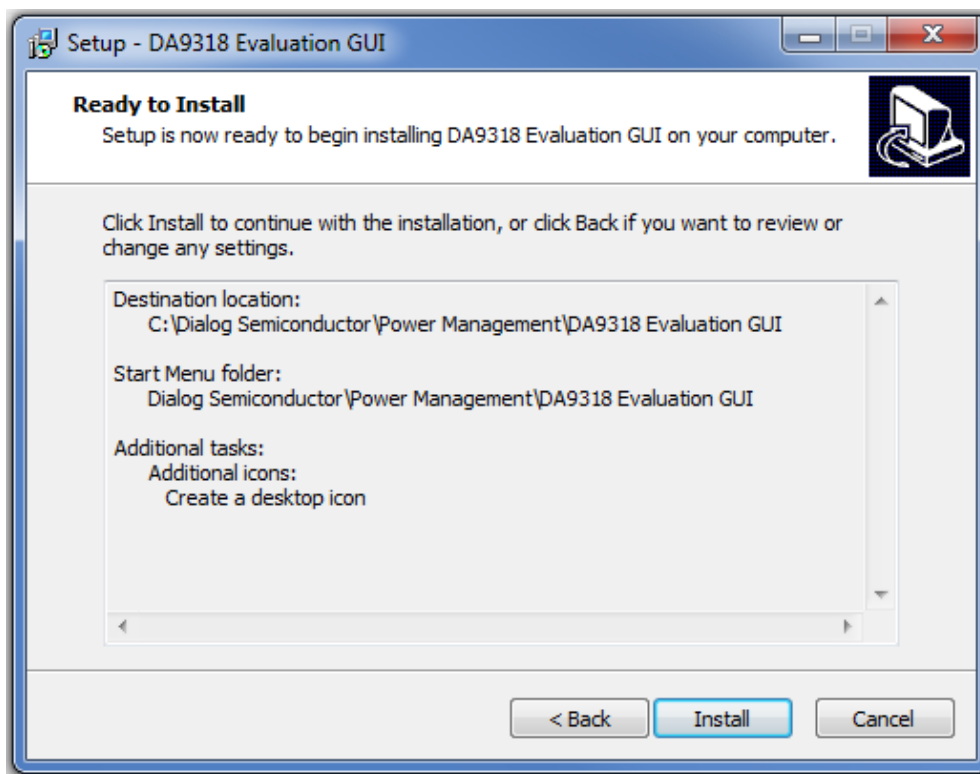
Setup - DA9318 Evaluation GUI

Ready to Install
Setup is now ready to begin installing DA9318 Evaluation GUI on your computer.

Click Install to continue with the installation, or click Back if you want to review or change any settings.

Destination location:
C:\Dialog Semiconductor\Power Management\DA9318 Evaluation GUI

Start Menu folder:
Dialog Semiconductor\Power Management\DA9318 Evaluation GUI

Additional tasks:
Additional icons:
Create a desktop icon

< Back
Install
Cancel